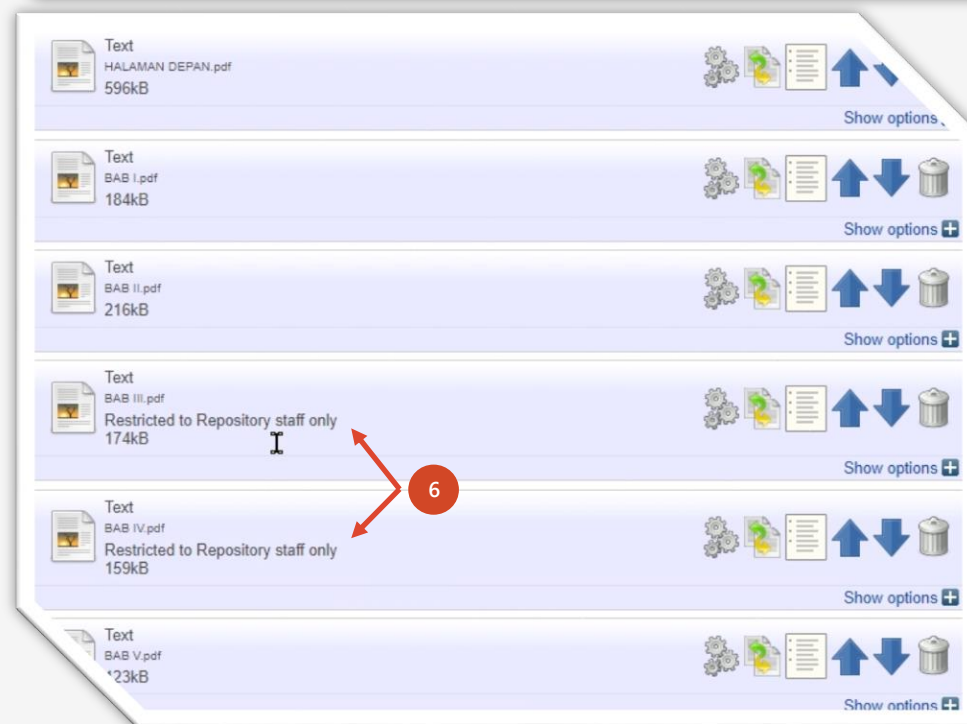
Text
HALAMAN DEPAN.pdf
596kB

Show options

Text
BAB I.pdf
184kB

Show options

Text
BAB II.pdf
216kB

Show options

Text
BAB III.pdf
Restricted to Repository staff only
174kB

Show options

6

Text
BAB IV.pdf
Restricted to Repository staff only
159kB

Show options

Text
BAB V.pdf
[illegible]23kB

Show options